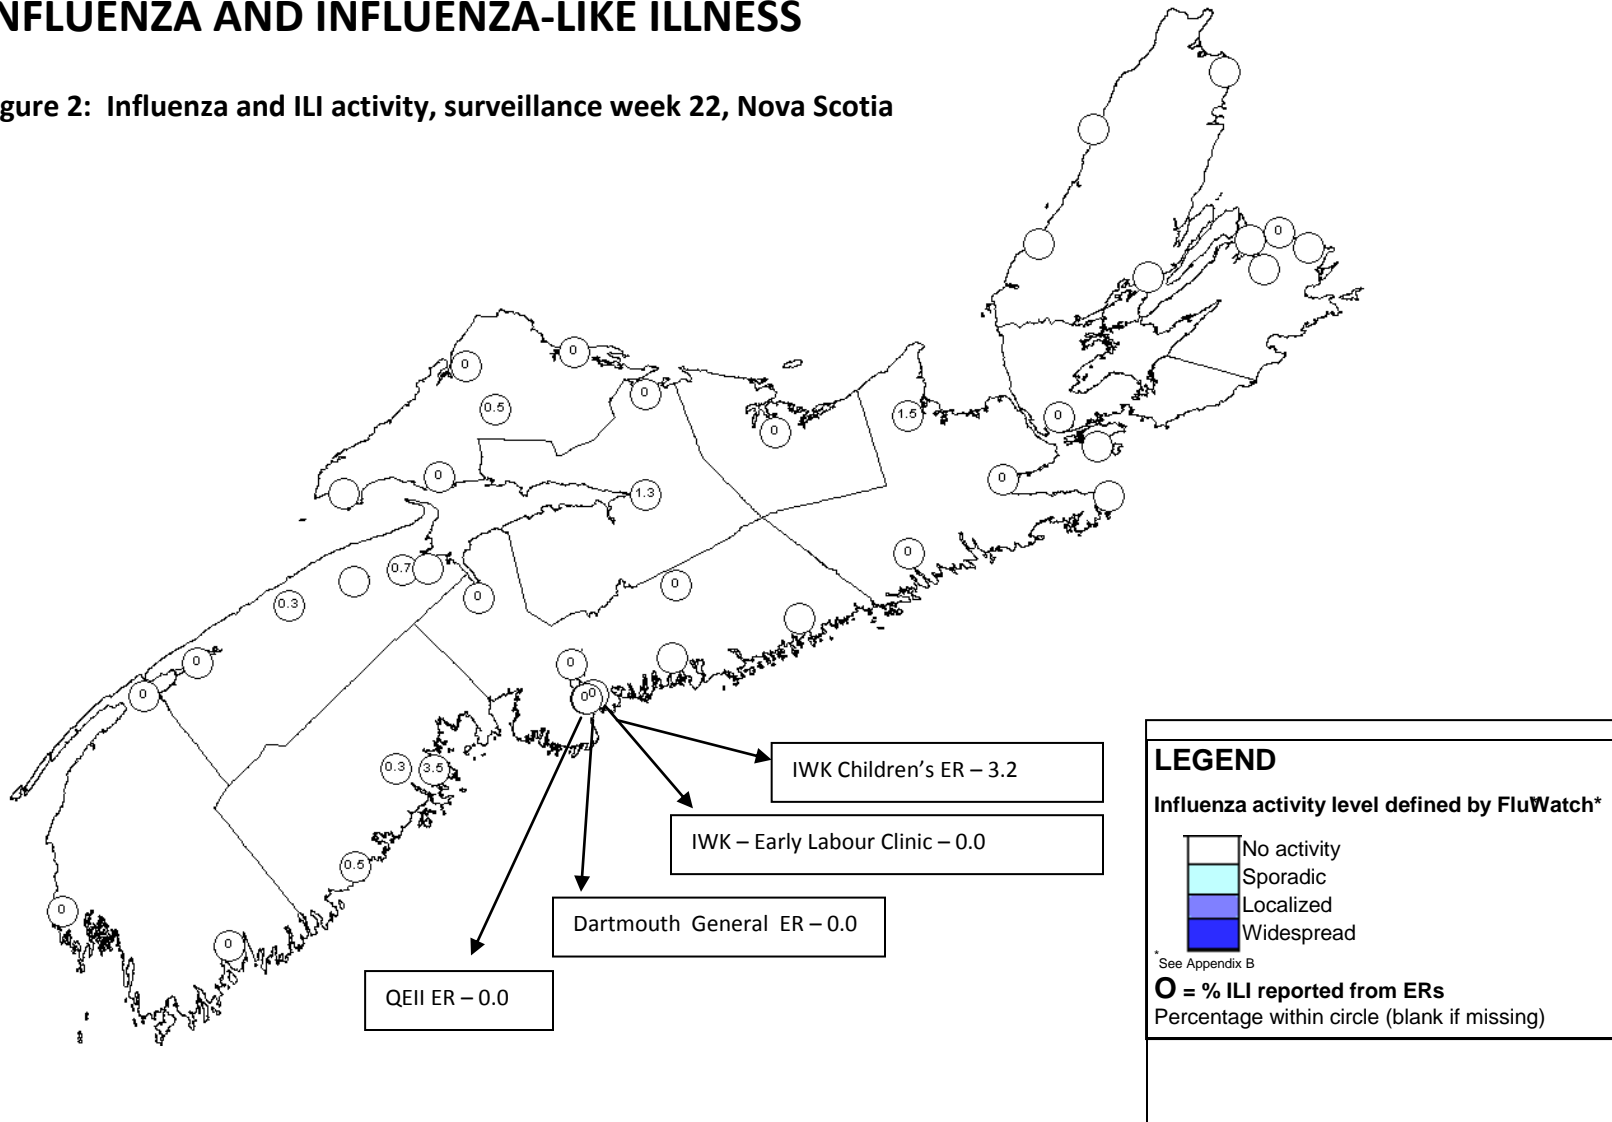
NFLUENZA AND INFLUENZA-LIKE ILLNESS

gure 2: Influenza and ILI activity, surveillance week 22, Nova Scotia

0
0.5
0
0
0
1.5
0
0
1.3
0
0.7
0.3
0
0
0
0
0
0
00
0.3
3.5
0.5
0
0

IWK Children's ER – 3.2

IWK – Early Labour Clinic – 0.0

Dartmouth General ER – 0.0

QEII ER – 0.0

LEGEND

Influenza activity level defined by FluWatch*

No activity
Sporadic
Localized
Widespread

*See Appendix B

O = % ILI reported from ERs
Percentage within circle (blank if missing)